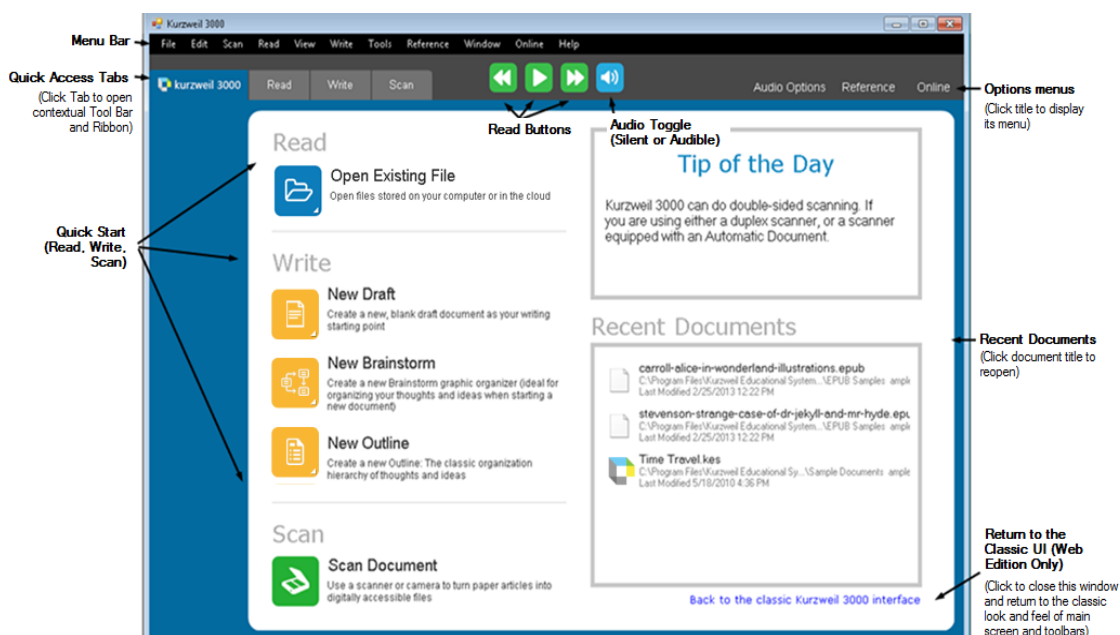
Kurzweil 3000

Menu Bar

File Edit Scan Read View Write Tools Reference Window Online Help

Quick Access Tabs
(Click Tab to open contextual Tool Bar and Ribbon)

kurzweil 3000 Read Write Scan

Audio Options Reference Online

Options menus
(Click title to display its menu)

Read Buttons

Audio Toggle
(Silent or Audible)

Read

Open Existing File
Open files stored on your computer or in the cloud

Quick Start
(Read, Write, Scan)

Write

New Draft
Create a new, blank draft document as your writing starting point

New Brainstorm
Create a new Brainstorm graphic organizer (ideal for organizing your thoughts and ideas when starting a new document)

New Outline
Create a new Outline: The classic organization hierarchy of thoughts and ideas

Scan

Scan Document
Use a scanner or camera to turn paper articles into digitally accessible files

Tip of the Day

Kurzweil 3000 can do double-sided scanning. If you are using either a duplex scanner, or a scanner equipped with an Automatic Document.

Recent Documents

carroll-alice-in-wonderland-illustrations.epub
C:\Program Files\Kurzweil Educational System...\EPUB Samples ample
Last Modified 2/25/2013 12:22 PM

stevenson-strange-case-of-dr-jekyll-and-mr-hyde.epu
C:\Program Files\Kurzweil Educational System...\EPUB Samples ample
Last Modified 2/25/2013 12:22 PM

Time Travel.kes
C:\Program Files\Kurzweil Educational Sy...\Sample Documents ample
Last Modified 5/18/2010 4:36 PM

Recent Documents
(Click document title to reopen)

Back to the classic Kurzweil 3000 interface

Return to the Classic UI (Web Edition Only)
(Click to close this window and return to the classic look and feel of main screen and toolbars)